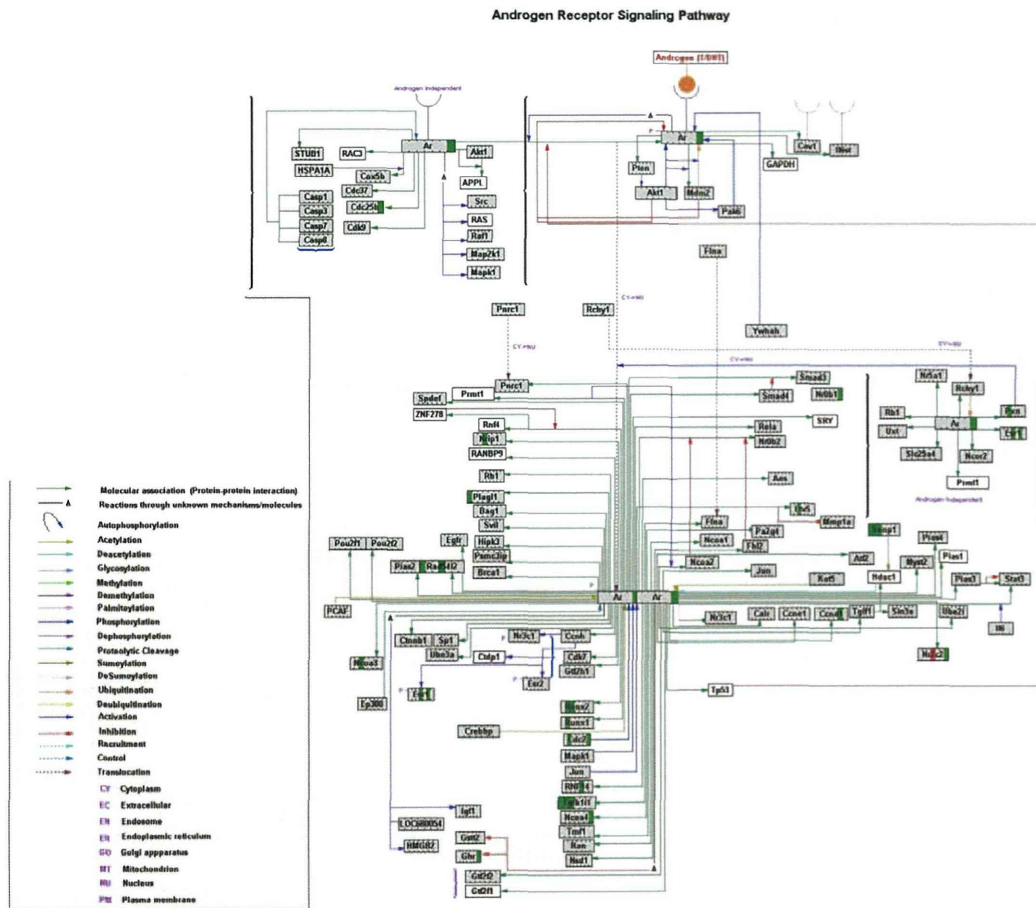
Androgen Receptor Signaling Pathway

Androgen (T/DHT)

Androgen independent

STUB1
RAC3
Ar
Akt1
HSPA1A
Cox5b
APPL
Cdc37
Casp1
Cdc25b
Src
Casp3
RAS
Casp7
Cdk9
Raf1
Casp8
Map2k1
Mapk1

Ar
Cav1
Wnt
Pten
GAPDH
Akt1
Mdm2
Pak6
Flna
Parc1
Rchy1
Ywhah
CY->NU
CY->NU
CY->NU
CY->NU

Spdef
Prmt1
Pnrc1
Smad3
Smad4
Nr0b1
ZNF278
Rnf4
Rela
Nrip1
Nr0b2
SRY
RANBP9
Rb1
Aes
Plagl1
Bag1
Svil
Hipk3
Psmc3ip
Brca1
Flna
Ncoa1
Fhl2
Pa2g4
Ube5
Mmp1a
Pou2f1
Pou2f2
Egfr
Pias2
Rad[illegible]
Ncoa2
Jun
Atf2
Kat5
Hdac1
Myst2
Pias1
Pias3
Stat3
PCAF
Ar
Ar
Nr3c1
Calr
Ccne1
Ccnd1
Tgfb1i1
Sin3a
Ube2i
Il6
Nr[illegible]2
Ctnnb1
Sp1
Ccnh
Ube3a
Ctdp1
Cdk7
Gtf2h1
Ncoa3
Esr2
Ep300
Rnf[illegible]
Nono2
Tp53
Runx1
Crebbp
Ezh2
Mapk1
Jun
RNF14
Tgfb1i1
Igf1
LOC680054
Ncoa4
Tmf1
HMGB2
Gsn
Ran
Ghr
Ned1
Gtf2f2
Gtf2f1

Nr5a1
Rchy1
Foxo
Rb1
Ar
Uxt
Slc25a4
Ncor2
Prmt1
Androgen independent

Molecular association (Protein-protein interaction)
Reactions through unknown mechanisms/molecules
Autophosphorylation
Acetylation
Deacetylation
Glycosylation
Methylation
Demethylation
Palmitoylation
Phosphorylation
Dephosphorylation
Proteolytic Cleavage
Sumoylation
DeSumoylation
Ubiquitination
Deubiquitination
Activation
Inhibition
Recruitment
Control
Translocation
CY Cytoplasm
EC Extracellular
EN Endosome
ER Endoplasmic reticulum
GO Golgi appparatus
MT Mitochondrion
NU Nucleus
PM Plasma membrane